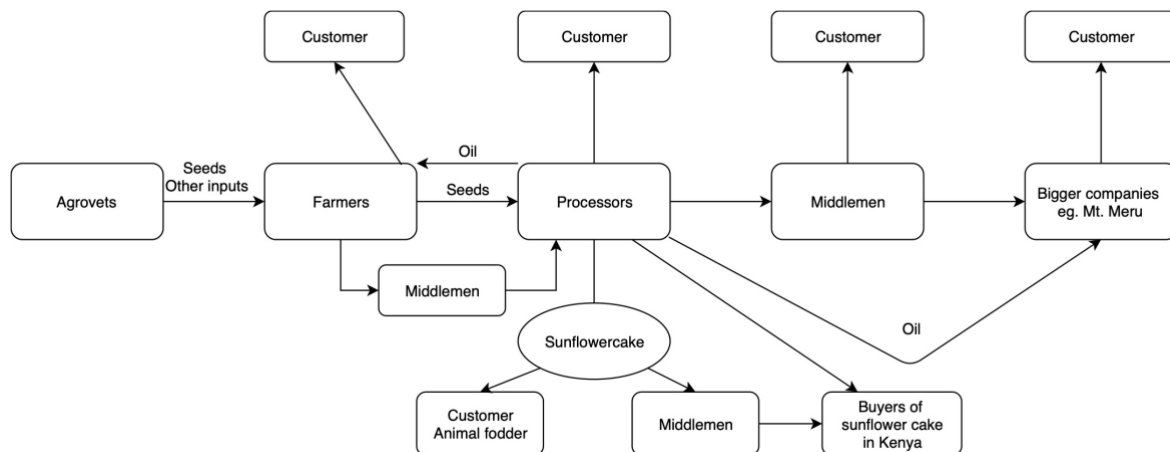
Customer

Customer

Customer

Customer

Oil

Seeds
Other inputs

Seeds

Agrovets

Farmers

Processors

Middlemen

Bigger companies eg. Mt. Meru

Middlemen

Oil

Sunflowercake

Customer
Animal fodder

Middlemen

Buyers of sunflower cake in Kenya